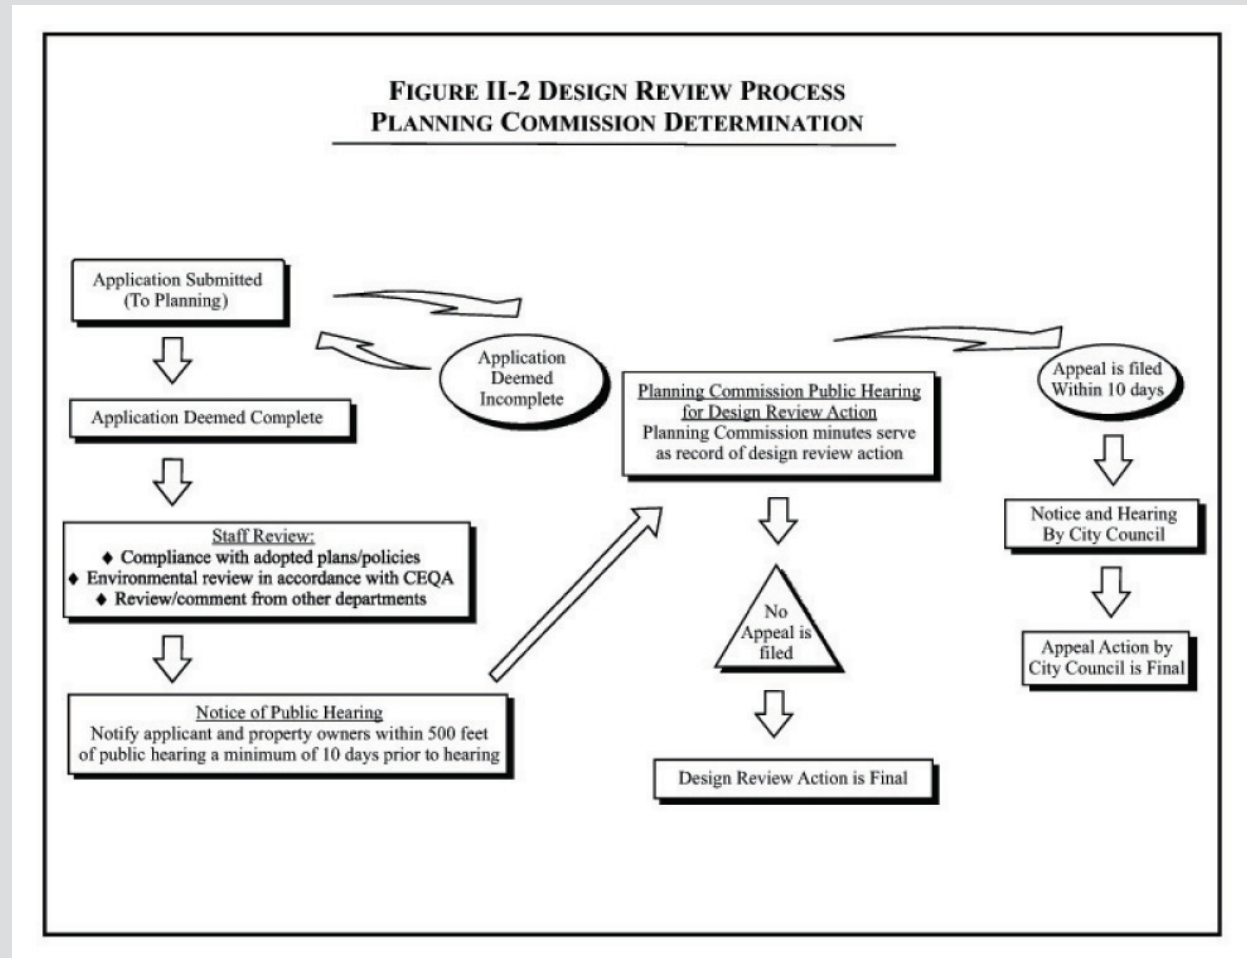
FIGURE II-2 DESIGN REVIEW PROCESS
PLANNING COMMISSION DETERMINATION

Application Submitted (To Planning)

Application Deemed Incomplete

Application Deemed Complete

Staff Review:
♦ Compliance with adopted plans/policies
♦ Environmental review in accordance with CEQA
♦ Review/comment from other departments

Notice of Public Hearing
Notify applicant and property owners within 500 feet of public hearing a minimum of 10 days prior to hearing

Planning Commission Public Hearing for Design Review Action
Planning Commission minutes serve as record of design review action

No Appeal is filed

Design Review Action is Final

Appeal is filed Within 10 days

Notice and Hearing By City Council

Appeal Action by City Council is Final